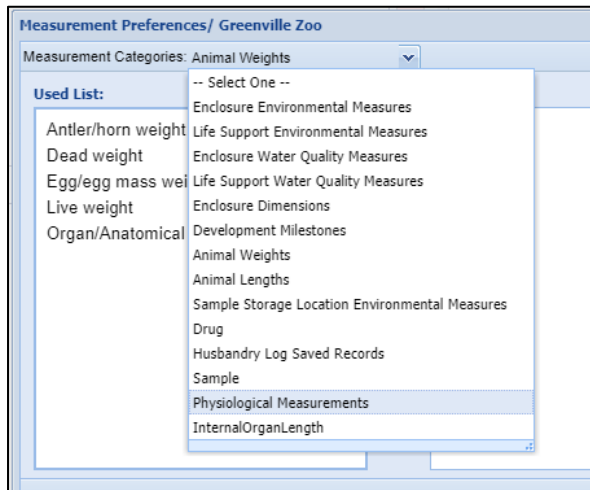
Measurement Preferences/ Greenville Zoo

Measurement Categories: Animal Weights

Used List:

Antler/horn weight
Dead weight
Egg/egg mass wei
Live weight
Organ/Anatomical

-- Select One --
Enclosure Environmental Measures
Life Support Environmental Measures
Enclosure Water Quality Measures
Life Support Water Quality Measures
Enclosure Dimensions
Development Milestones
Animal Weights
Animal Lengths
Sample Storage Location Environmental Measures
Drug
Husbandry Log Saved Records
Sample
Physiological Measurements
InternalOrganLength